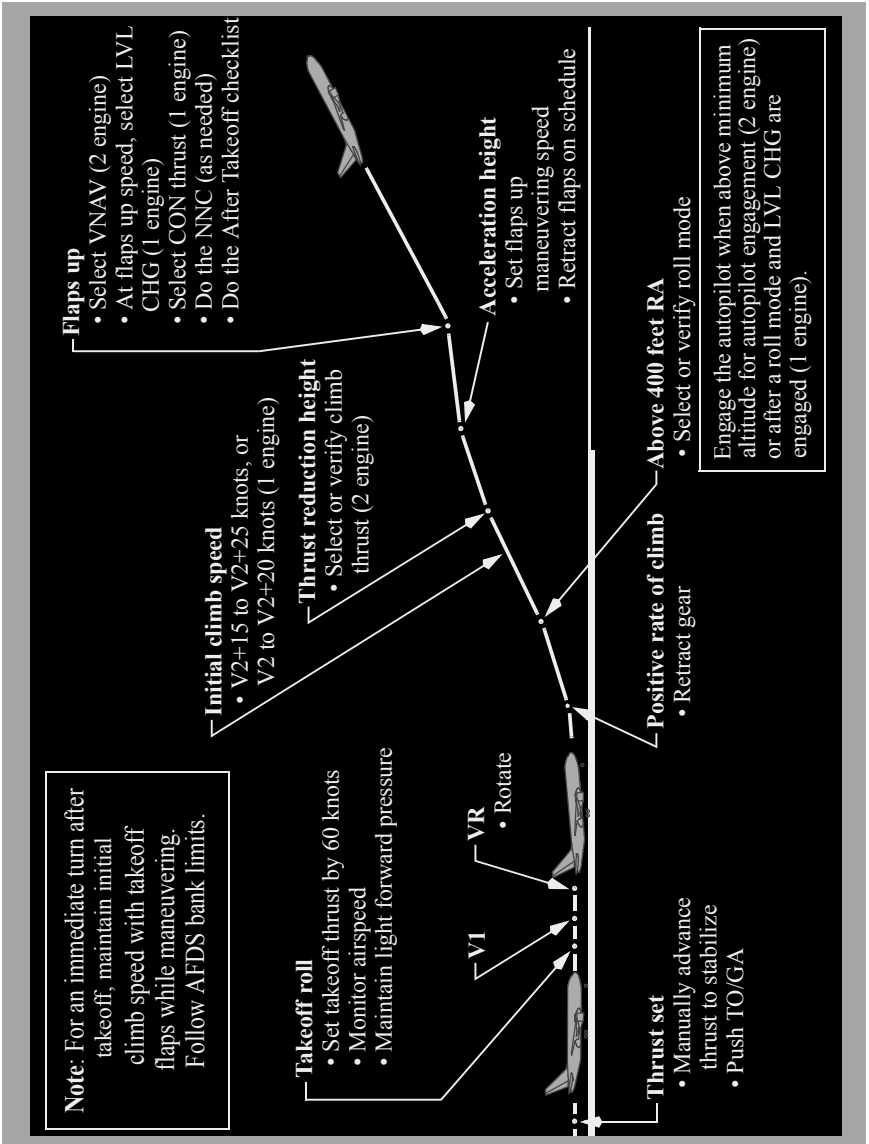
Note: For an immediate turn after takeoff, maintain initial climb speed with takeoff flaps while maneuvering. Follow AFDS bank limits.

Thrust set
• Manually advance thrust to stabilize
• Push TO/GA

Takeoff roll
• Set takeoff thrust by 60 knots
• Monitor airspeed
• Maintain light forward pressure

V1

VR
• Rotate

Initial climb speed
• V2+15 to V2+25 knots, or V2 to V2+20 knots (1 engine)

Positive rate of climb
• Retract gear

Thrust reduction height
• Select or verify climb thrust (2 engine)

Above 400 feet RA
• Select or verify roll mode

Acceleration height
• Set flaps up maneuvering speed
• Retract flaps on schedule

Flaps up
• Select VNAV (2 engine)
• At flaps up speed, select LVL CHG (1 engine)
• Select CON thrust (1 engine)
• Do the NNC (as needed)
• Do the After Takeoff checklist

Engage the autopilot when above minimum altitude for autopilot engagement (2 engine) or after a roll mode and LVL CHG are engaged (1 engine).